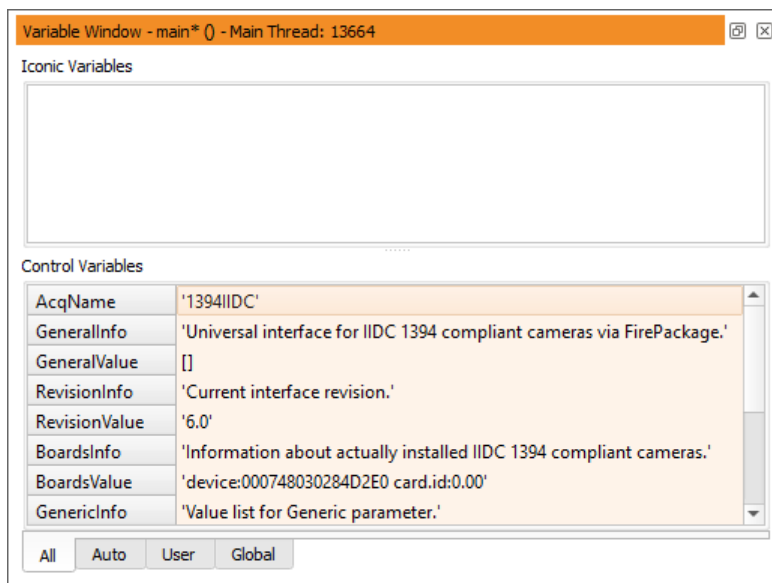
Variable Window - main* () - Main Thread: 13664

Iconic Variables

Control Variables

| AcqName | '1394IIDC' |
|---|---|
| GeneralInfo | 'Universal interface for IIDC 1394 compliant cameras via FirePackage.' |
| GeneralValue | [] |
| RevisionInfo | 'Current interface revision.' |
| RevisionValue | '6.0' |
| BoardsInfo | 'Information about actually installed IIDC 1394 compliant cameras.' |
| BoardsValue | 'device:000748030284D2E0 card.id:0.00' |
| GenericInfo | 'Value list for Generic parameter.' |

All Auto User Global